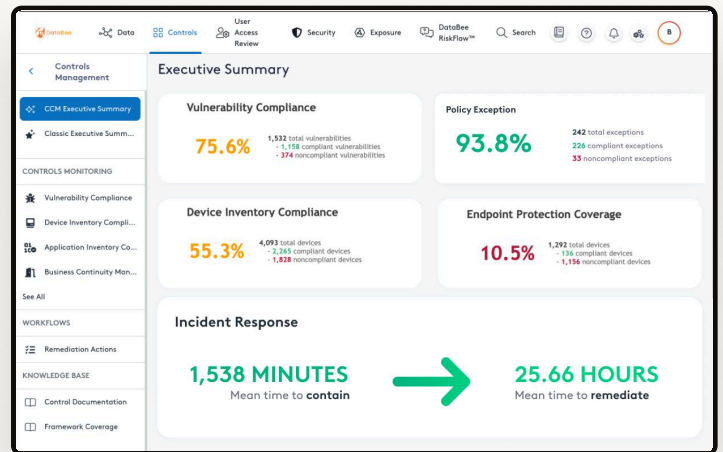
DataBee Data Controls User Access Review Security Exposure DataBee RiskFlow™ Search B

Controls Management

CCM Executive Summary

Classic Executive Summ...

CONTROLS MONITORING

Vulnerability Compliance

Device Inventory Compli...

Application Inventory Co...

Business Continuity Man...

See All

WORKFLOWS

Remediation Actions

KNOWLEDGE BASE

Control Documentation

Framework Coverage

Executive Summary

Vulnerability Compliance

75.6%

1,532 total vulnerabilities
- 1,158 compliant vulnerabilities
- 374 noncompliant vulnerabilities

Policy Exception

93.8%

242 total exceptions
226 compliant exceptions
33 noncompliant exceptions

Device Inventory Compliance

55.3%

4,093 total devices
- 2,265 compliant devices
- 1,828 noncompliant devices

Endpoint Protection Coverage

10.5%

1,292 total devices
- 136 compliant devices
- 1,156 noncompliant devices

Incident Response

1,538 MINUTES
Mean time to contain

25.66 HOURS
Mean time to remediate